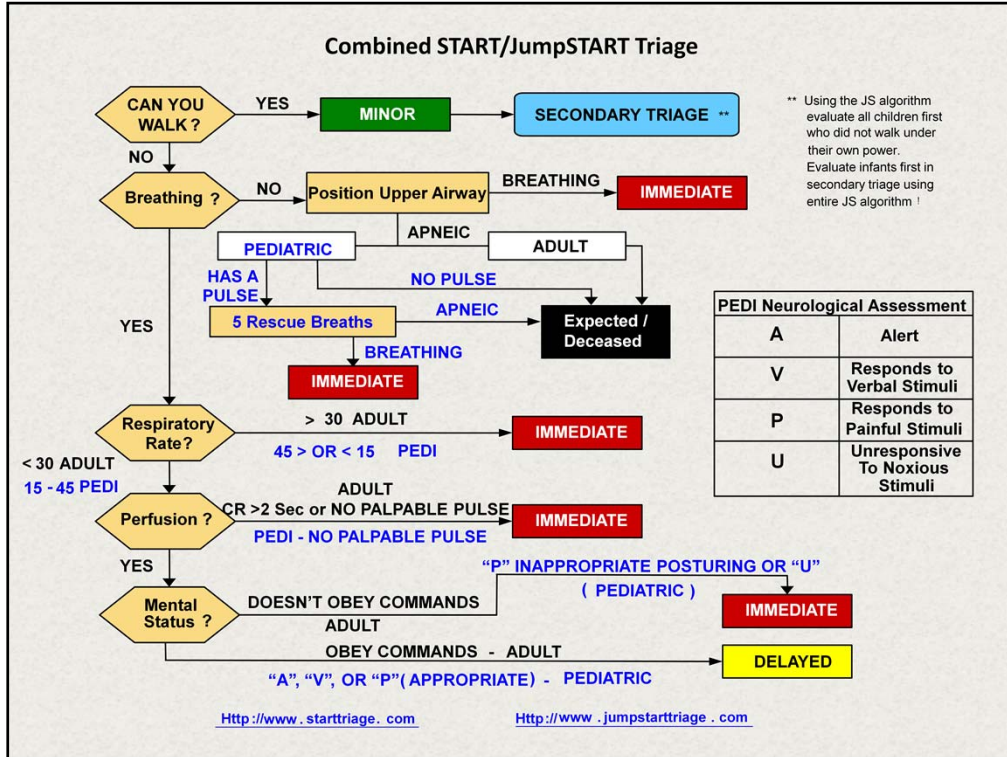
Combined START/JumpSTART Triage

CAN YOU WALK ?

YES

MINOR

SECONDARY TRIAGE **

** Using the JS algorithm evaluate all children first who did not walk under their own power. Evaluate infants first in secondary triage using entire JS algorithm !

NO

Breathing ?

NO

Position Upper Airway

BREATHING

IMMEDIATE

APNEIC

PEDIATRIC

ADULT

HAS A PULSE

NO PULSE

5 Rescue Breaths

APNEIC

Expected / Deceased

YES

BREATHING

IMMEDIATE

| PEDI Neurological Assessment | |
|---|---|
| A | Alert |
| V | Responds to Verbal Stimuli |
| P | Responds to Painful Stimuli |
| U | Unresponsive To Noxious Stimuli |

Respiratory Rate?

> 30 ADULT

45 > OR < 15 PEDI

IMMEDIATE

< 30 ADULT

15 - 45 PEDI

ADULT
CR >2 Sec or NO PALPABLE PULSE

Perfusion ?

IMMEDIATE

PEDI - NO PALPABLE PULSE

YES

"P" INAPPROPRIATE POSTURING OR "U"

( PEDIATRIC )

Mental Status ?

DOESN'T OBEY COMMANDS

ADULT

IMMEDIATE

OBEY COMMANDS - ADULT

DELAYED

"A", "V", OR "P"( APPROPRIATE) - PEDIATRIC

Http://www. starttriage. com

Http://www . jumpstarttriage . com